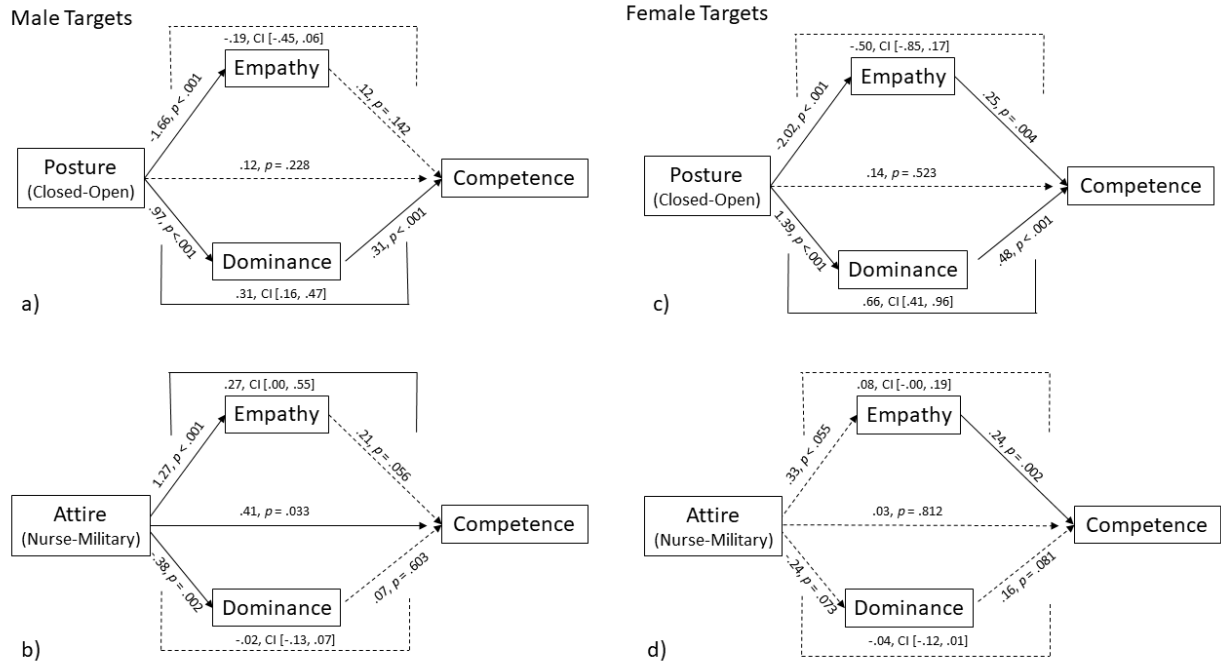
Male Targets

-.19, CI [-.45, .06]

Empathy

1.66, $p$ < .001

.12, $p$ = .142

Posture (Closed-Open)

.12, $p$ = .228

Competence

.97, $p$ < .001

Dominance

.31, $p$ < .001

.31, CI [.16, .47]

a)

Female Targets

-.50, CI [-.85, .17]

Empathy

-2.02, $p$ < .001

.25, $p$ = .004

Posture (Closed-Open)

.14, $p$ = .523

Competence

1.39, $p$ < .001

Dominance

.48, $p$ < .001

.66, CI [.41, .96]

c)

.27, CI [.00, .55]

Empathy

1.27, $p$ < .001

.21, $p$ = .056

Attire (Nurse-Military)

.41, $p$ = .033

Competence

.38, $p$ = .002

Dominance

.07, $p$ = .603

-.02, CI [-.13, .07]

b)

.08, CI [-.00, .19]

Empathy

.33, $p$ < .055

.24, $p$ = .002

Attire (Nurse-Military)

.03, $p$ = .812

Competence

-.24, $p$ = .073

Dominance

.16, $p$ = .081

-.04, CI [-.12, .01]

d)